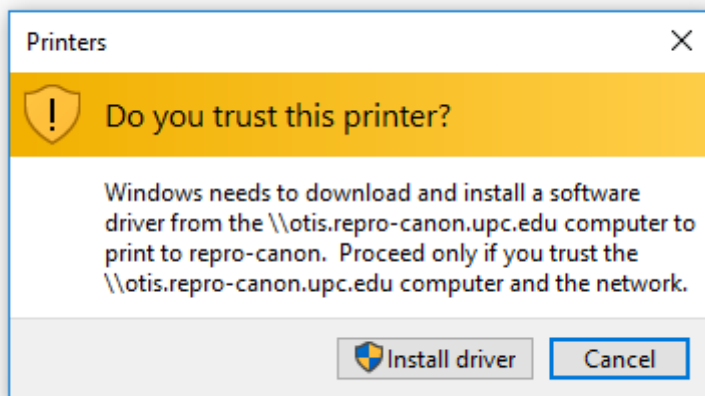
Printers

Do you trust this printer?

Windows needs to download and install a software driver from the \\otis.repro-canon.upc.edu computer to print to repro-canon. Proceed only if you trust the \\otis.repro-canon.upc.edu computer and the network.

Install driver

Cancel